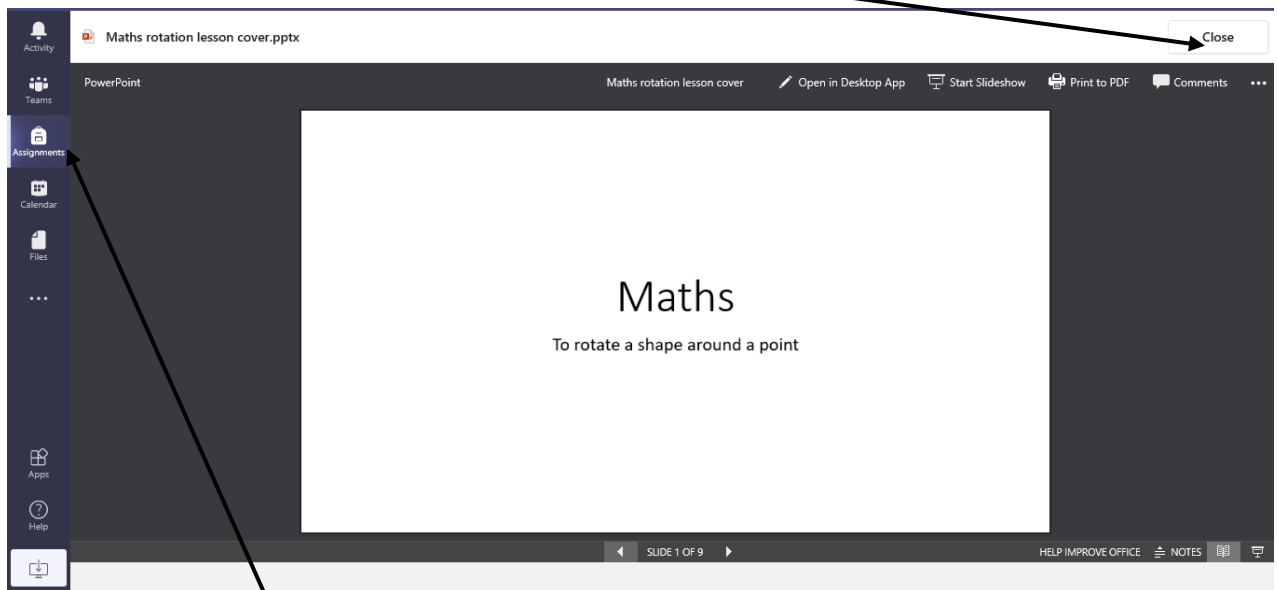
Activity
Teams
Assignments
Calendar
Files
...
Apps
Help

Maths rotation lesson cover.pptx

Close

PowerPoint

Maths rotation lesson cover

Open in Desktop App

Start Slideshow

Print to PDF

Comments

...

Maths

To rotate a shape around a point

SLIDE 1 OF 9

HELP IMPROVE OFFICE

NOTES